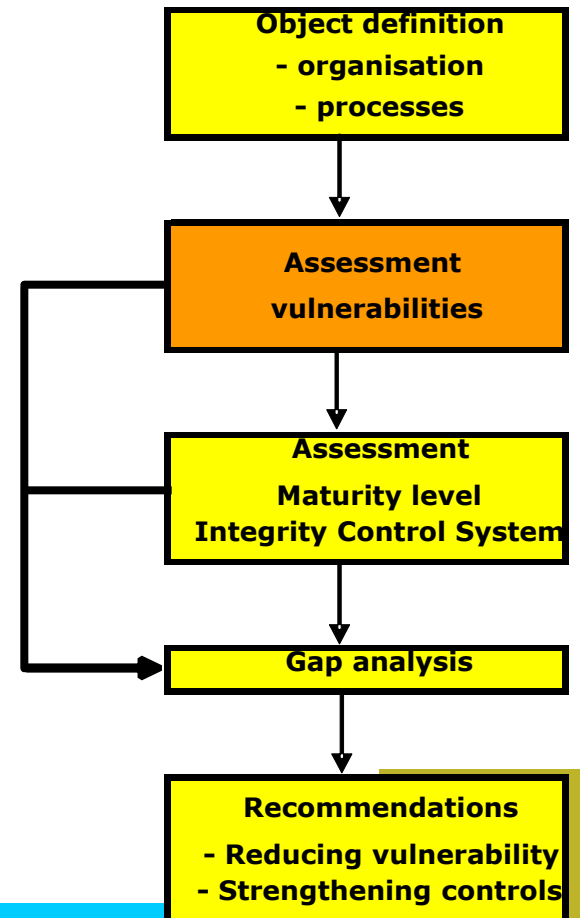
Object definition
- organisation
- processes

Assessment
vulnerabilities

Assessment
Maturity level
Integrity Control System

Gap analysis

Recommendations
- Reducing vulnerability
- Strengthening controls